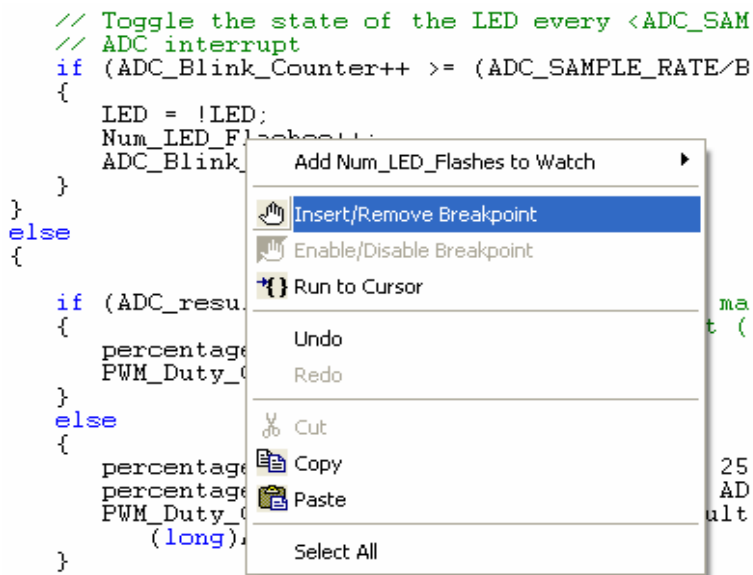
// Toggle the state of the LED every <ADC_SAM
// ADC interrupt
if (ADC_Blink_Counter++ >= (ADC_SAMPLE_RATE/B
{
LED = !LED;
Num_LED_F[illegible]
ADC_Blink_
}
}
else
{

if (ADC_resu
{
percentage
PWM_Duty_
}
else
{
percentage
percentage
PWM_Duty_
(long),
}

ma
t (

25
AD
ult

Add Num_LED_Flashes to Watch
Insert/Remove Breakpoint
Enable/Disable Breakpoint
Run to Cursor
Undo
Redo
Cut
Copy
Paste
Select All